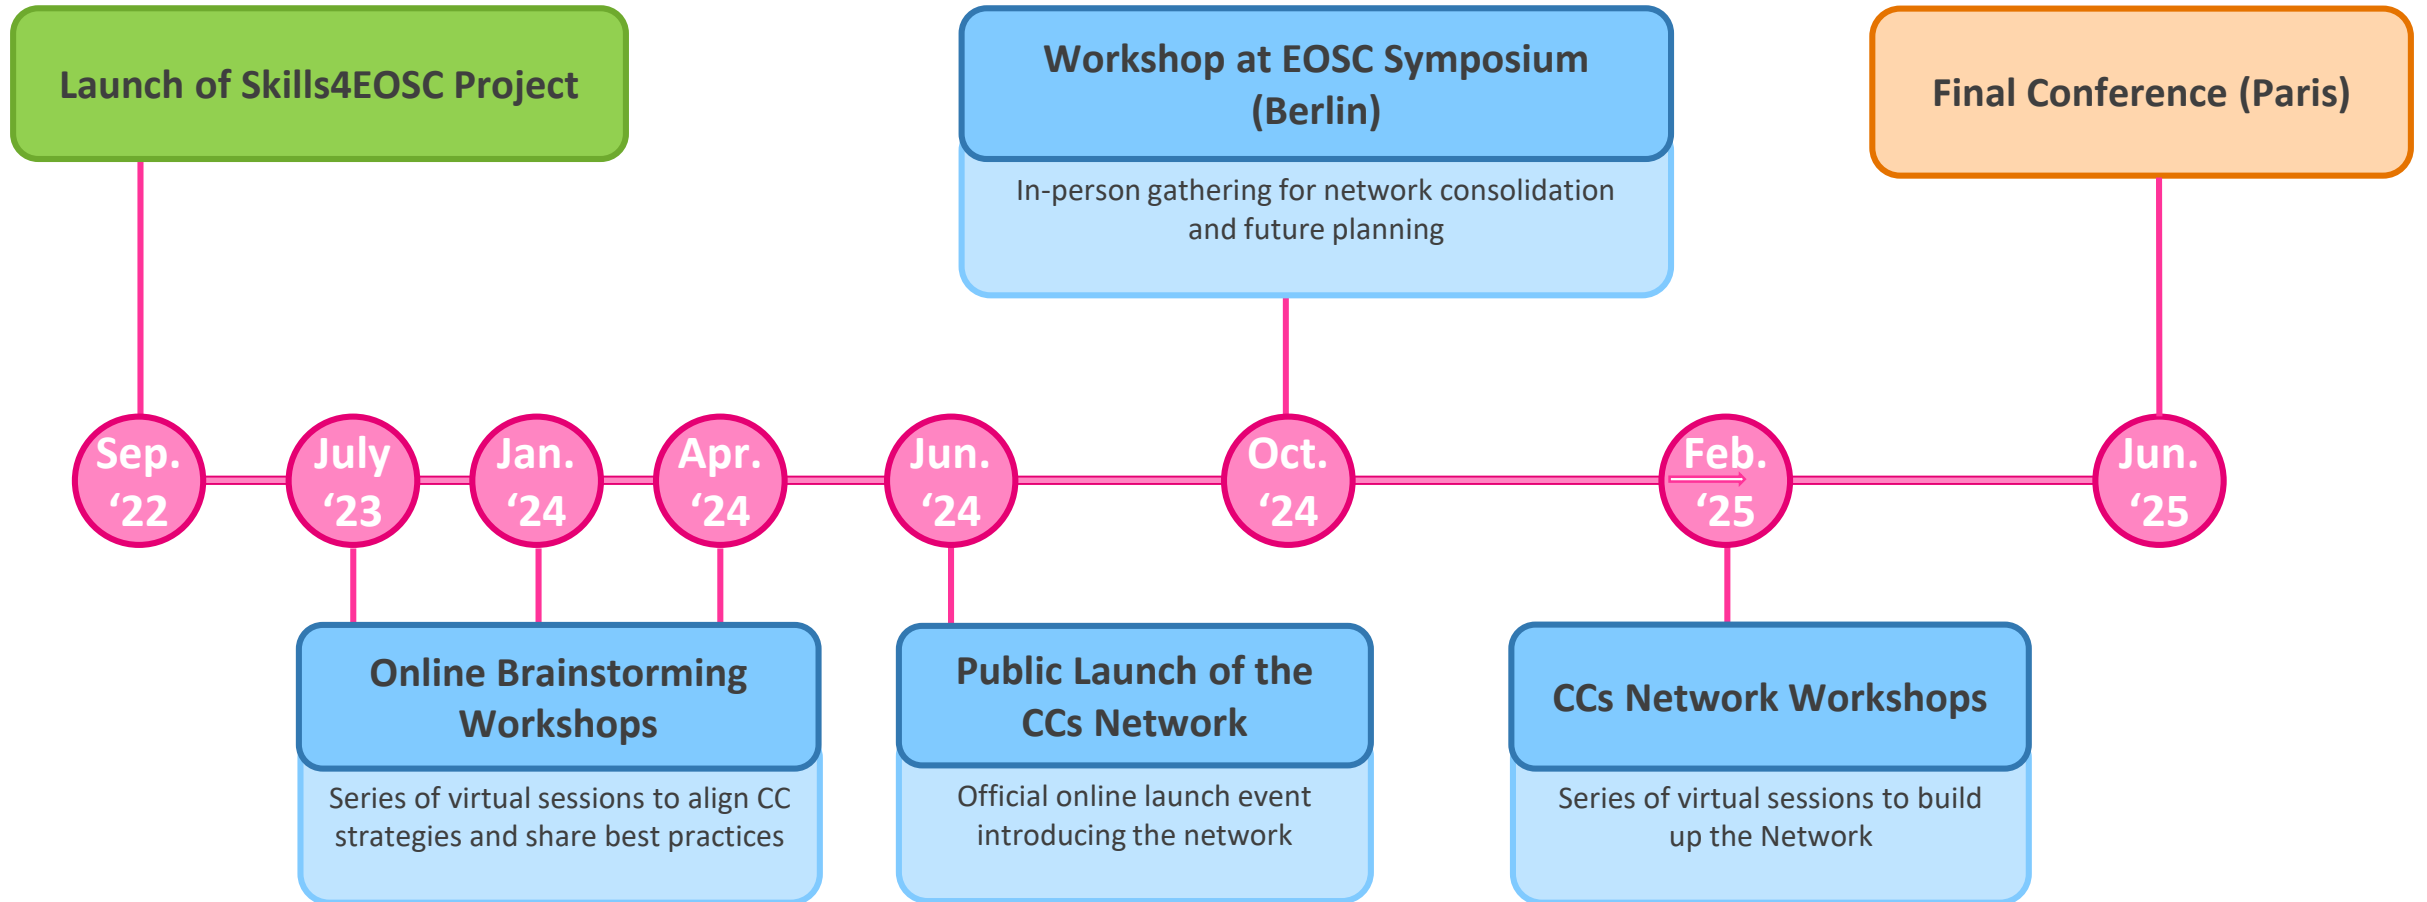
Launch of Skills4EOSC Project

Workshop at EOSC Symposium (Berlin)

In-person gathering for network consolidation and future planning

Final Conference (Paris)

Sep. ‘22

July ‘23

Jan. ‘24

Apr. ‘24

Jun. ‘24

Oct. ‘24

Feb. ‘25

Jun. ‘25

Online Brainstorming Workshops

Series of virtual sessions to align CC strategies and share best practices

Public Launch of the CCs Network

Official online launch event introducing the network

CCs Network Workshops

Series of virtual sessions to build up the Network